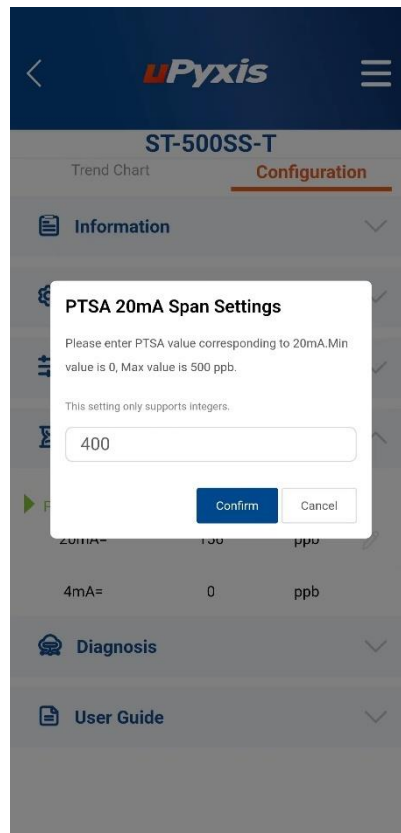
uPyxis

ST-500SS-T

Trend Chart

Configuration

Information

PTSA 20mA Span Settings

Please enter PTSA value corresponding to 20mA.Min value is 0, Max value is 500 ppb.

This setting only supports integers.

400

Confirm

Cancel

20mA= 150 ppb

4mA= 0 ppb

Diagnosis

User Guide